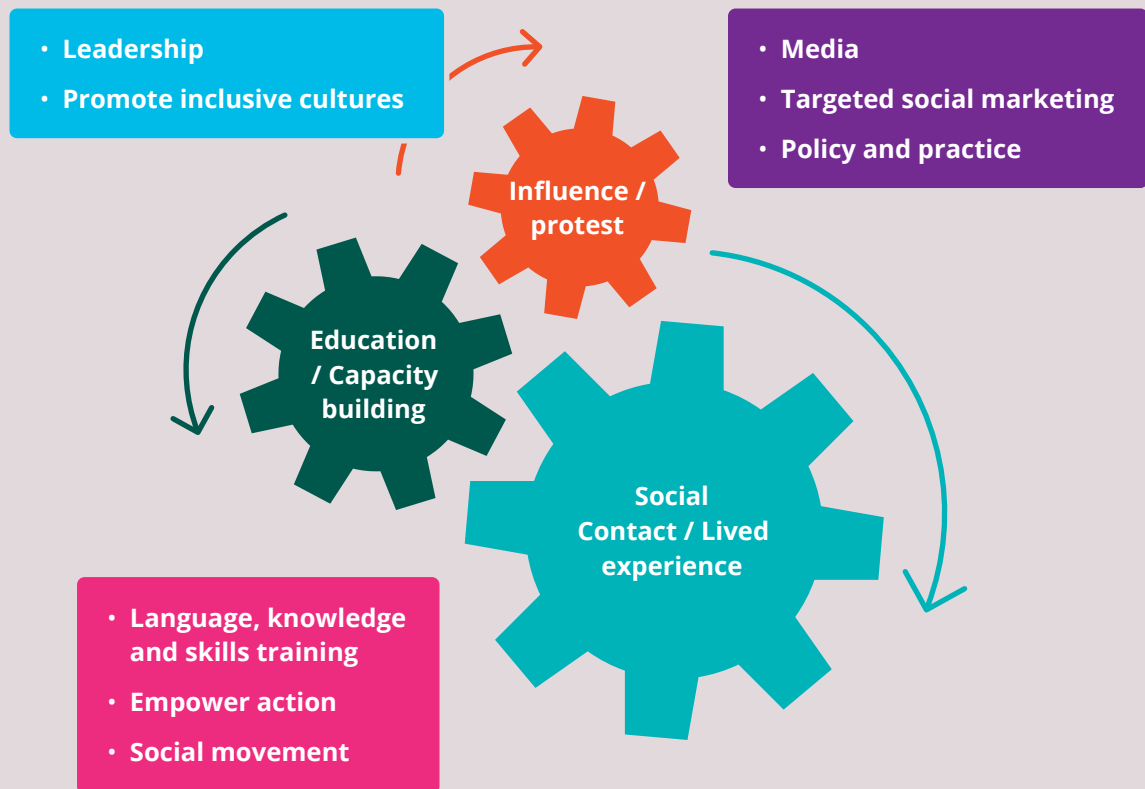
• Leadership
• Promote inclusive cultures

• Media
• Targeted social marketing
• Policy and practice

Influence / protest

Education / Capacity building

Social Contact / Lived experience

• Language, knowledge and skills training
• Empower action
• Social movement